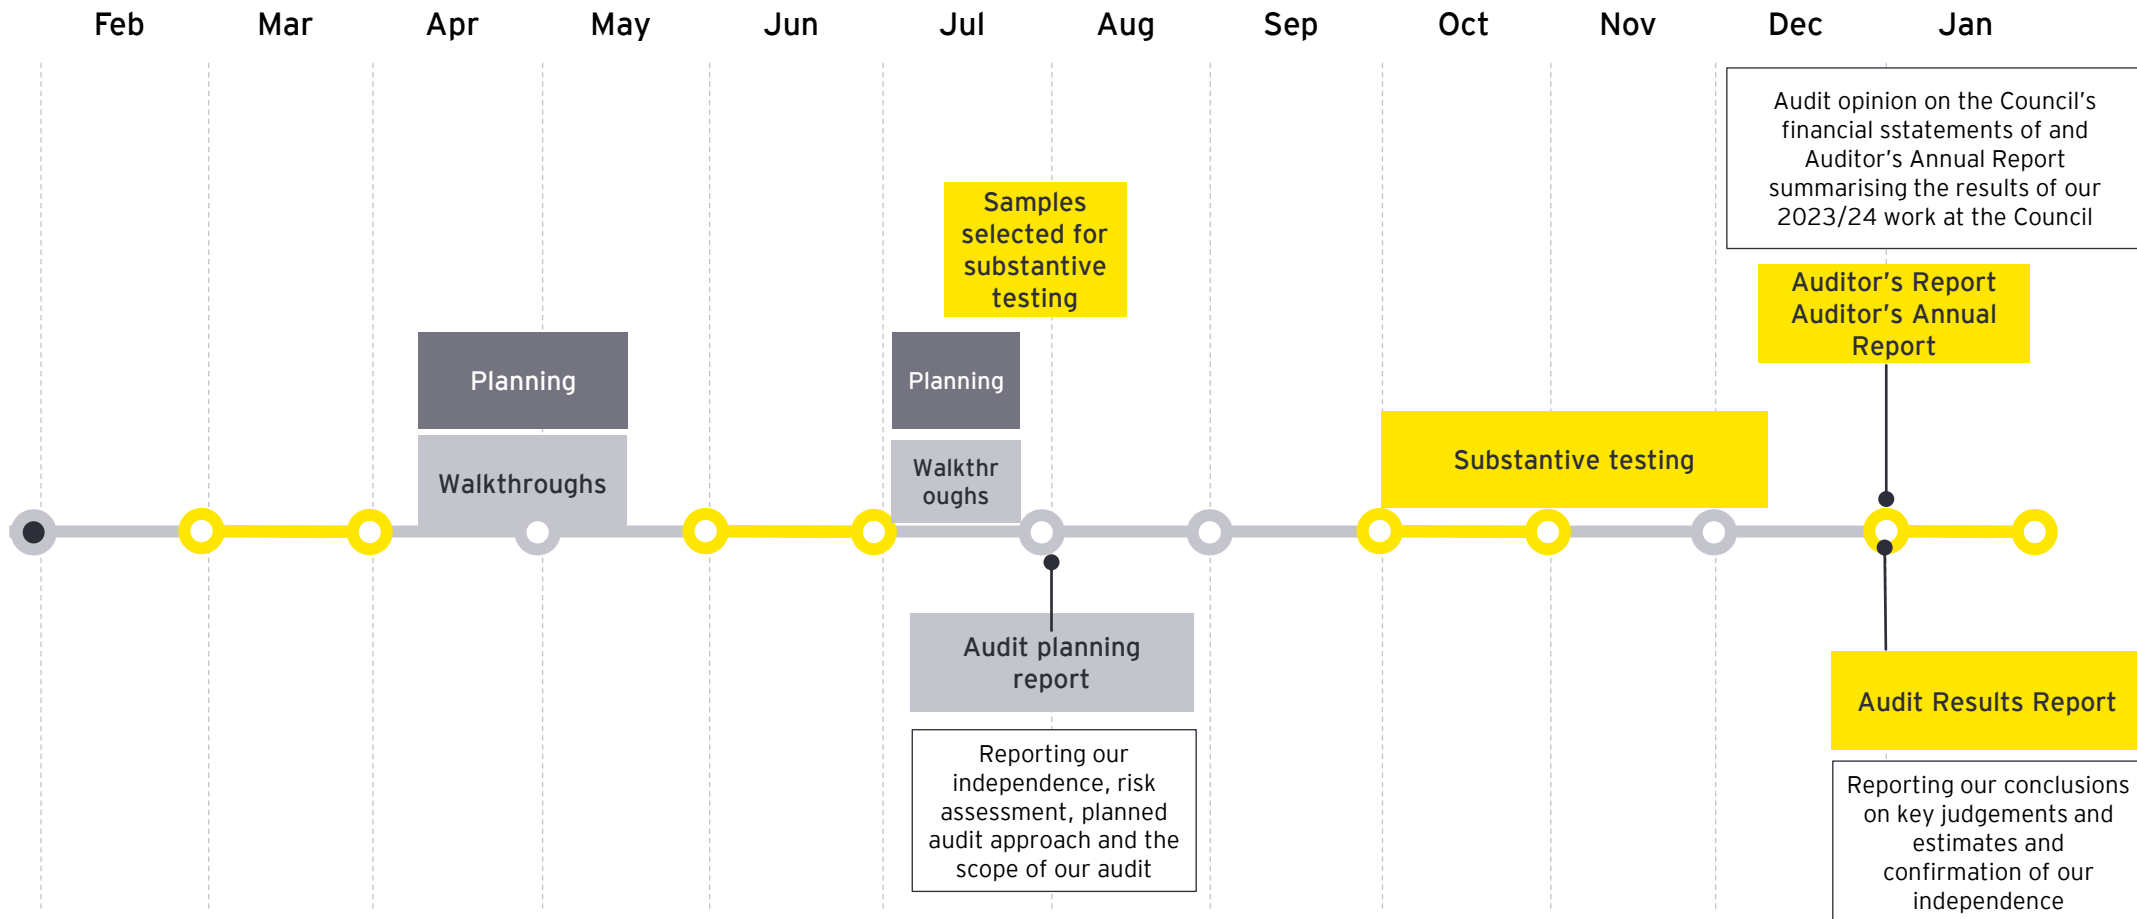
Feb Mar Apr May Jun Jul Aug Sep Oct Nov Dec Jan

Audit opinion on the Council's financial sstatements of and Auditor's Annual Report summarising the results of our 2023/24 work at the Council

Samples selected for substantive testing

Auditor's Report Auditor's Annual Report

Planning

Walkthroughs

Planning

Walkthr oughs

Substantive testing

Audit planning report

Reporting our independence, risk assessment, planned audit approach and the scope of our audit

Audit Results Report

Reporting our conclusions on key judgements and estimates and confirmation of our independence